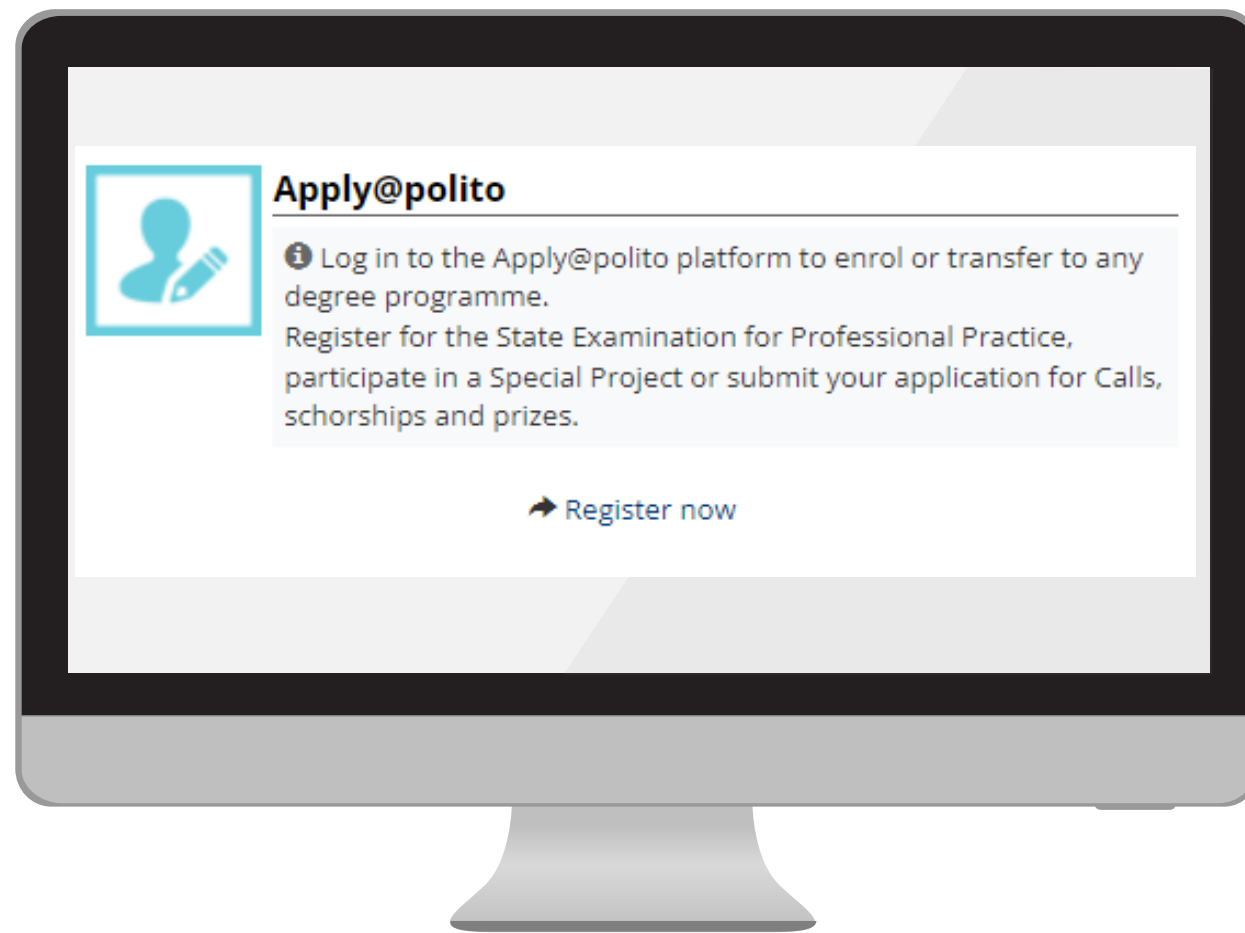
Apply@polito

Log in to the Apply@polito platform to enrol or transfer to any degree programme.
Register for the State Examination for Professional Practice, participate in a Special Project or submit your application for Calls, schorships and prizes.

Register now